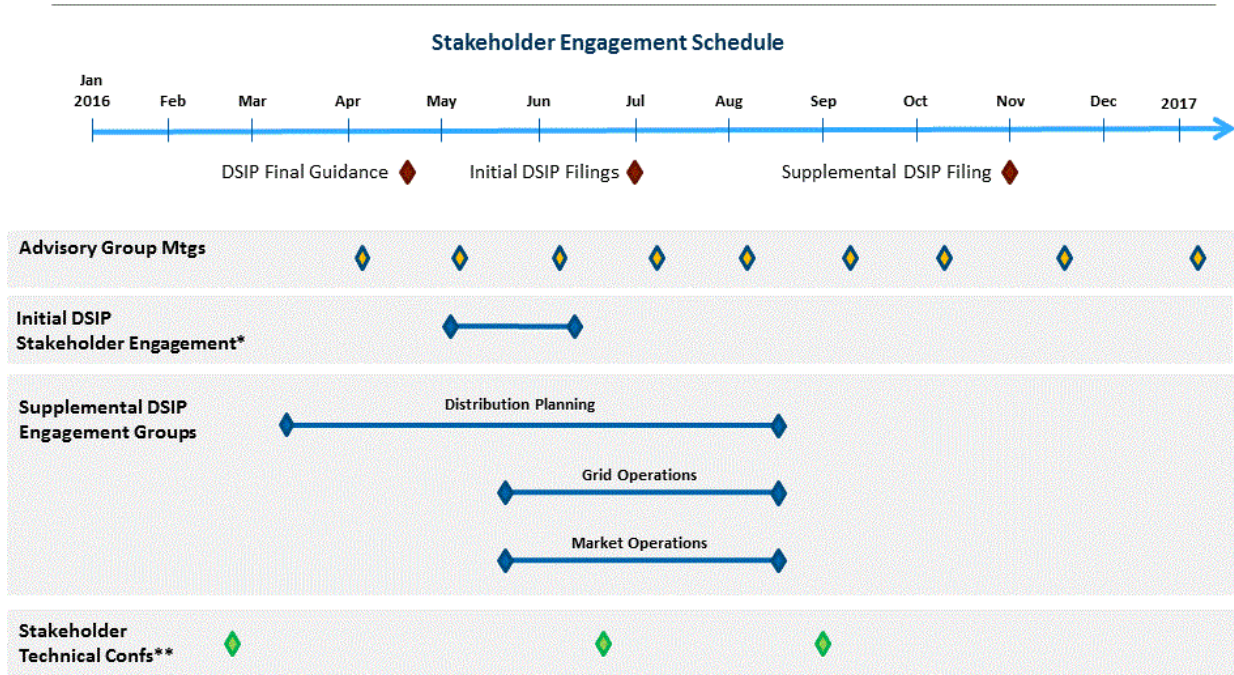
Stakeholder Engagement Schedule

Jan 2016 Feb Mar Apr May Jun Jul Aug Sep Oct Nov Dec 2017

DSIP Final Guidance

Initial DSIP Filings

Supplemental DSIP Filing

Advisory Group Mtgs

Initial DSIP Stakeholder Engagement*

Supplemental DSIP Engagement Groups

Distribution Planning

Grid Operations

Market Operations

Stakeholder Technical Confs**